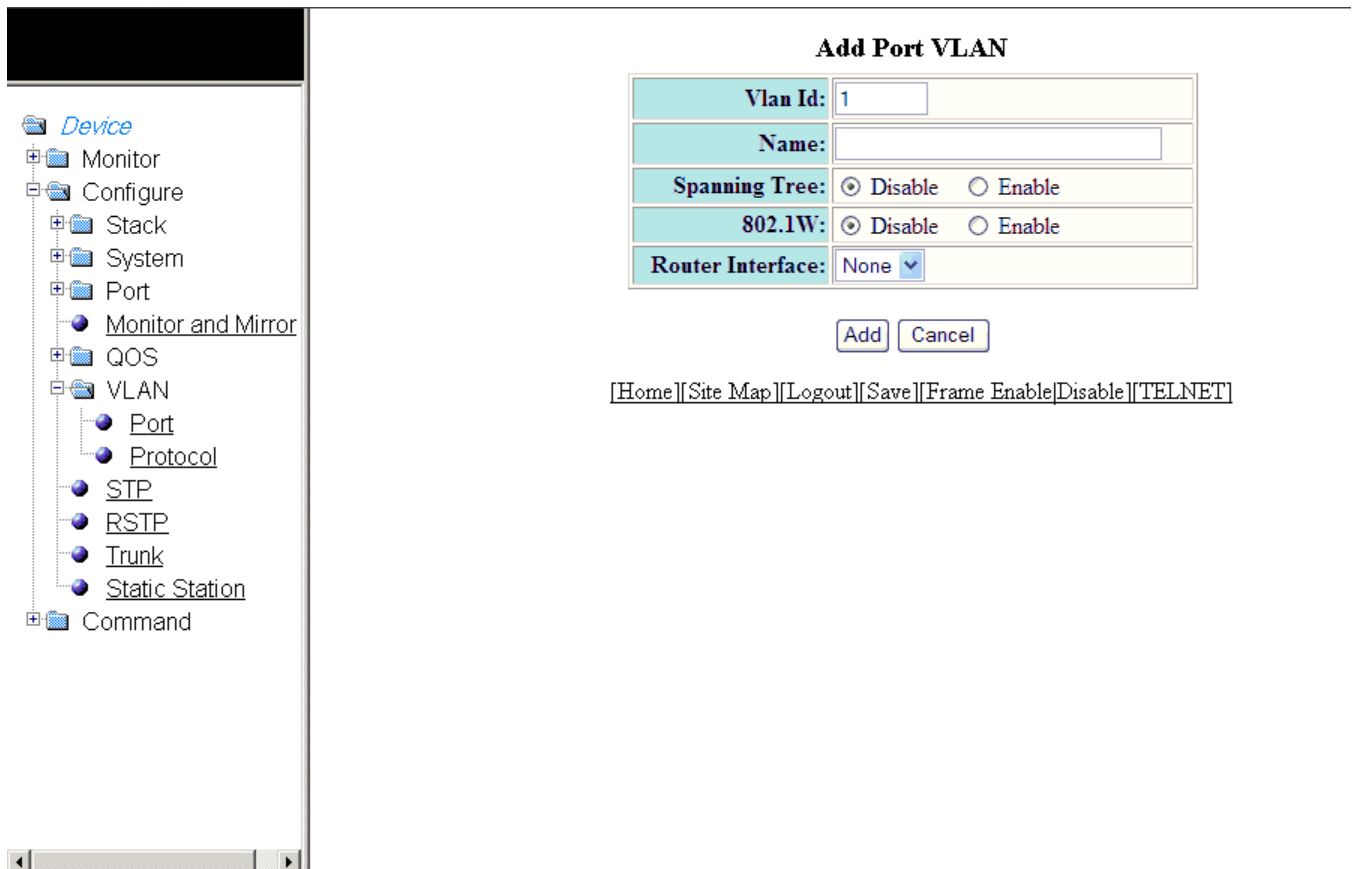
Device
Monitor
Configure
Stack
System
Port
Monitor and Mirror
QOS
VLAN
Port
Protocol
STP
RSTP
Trunk
Static Station
Command

Add Port VLAN

| | |
|---|---|
| Vlan Id: | 1 |
| Name: | |
| Spanning Tree: | Disable Enable |
| 802.1W: | Disable Enable |
| Router Interface: | None |

Add Cancel

[Home][Site Map][Logout][Save][Frame Enable|Disable][TELNET]